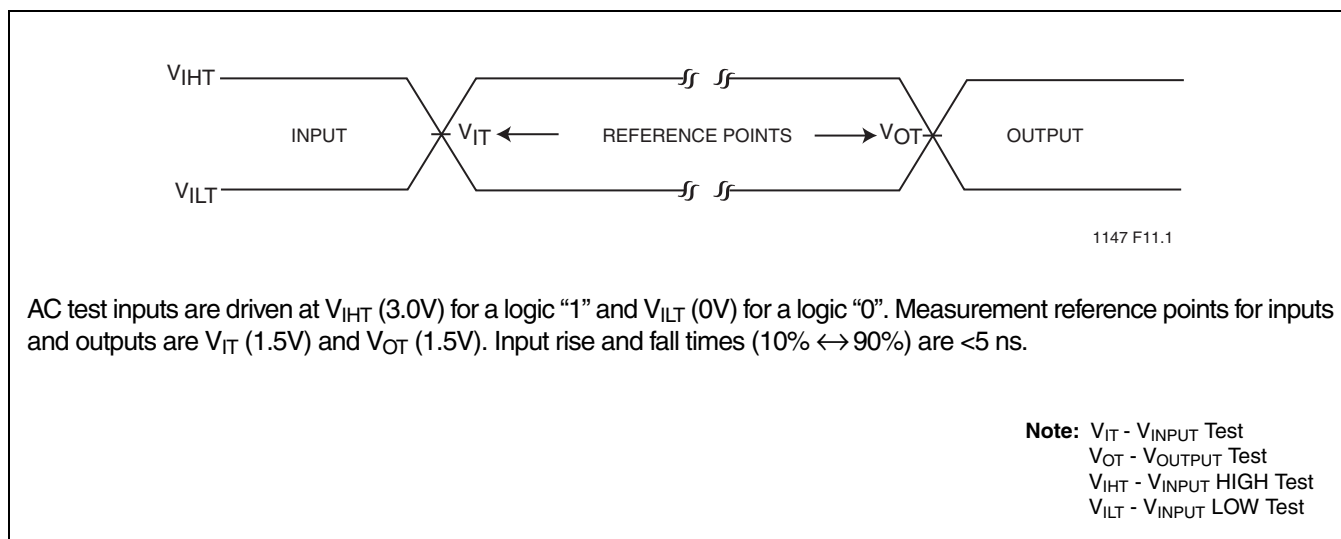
$V_{IHT}$

INPUT

$V_{IT}$ ← REFERENCE POINTS → $V_{OT}$

OUTPUT

$V_{ILT}$

1147 F11.1

AC test inputs are driven at $V_{IHT}$ (3.0V) for a logic "1" and $V_{ILT}$ (0V) for a logic "0". Measurement reference points for inputs and outputs are $V_{IT}$ (1.5V) and $V_{OT}$ (1.5V). Input rise and fall times (10% $\leftrightarrow$ 90%) are <5 ns.

Note: $V_{IT}$ - $V_{INPUT}$ Test
$V_{OT}$ - $V_{OUTPUT}$ Test
$V_{IHT}$ - $V_{INPUT}$ HIGH Test
$V_{ILT}$ - $V_{INPUT}$ LOW Test